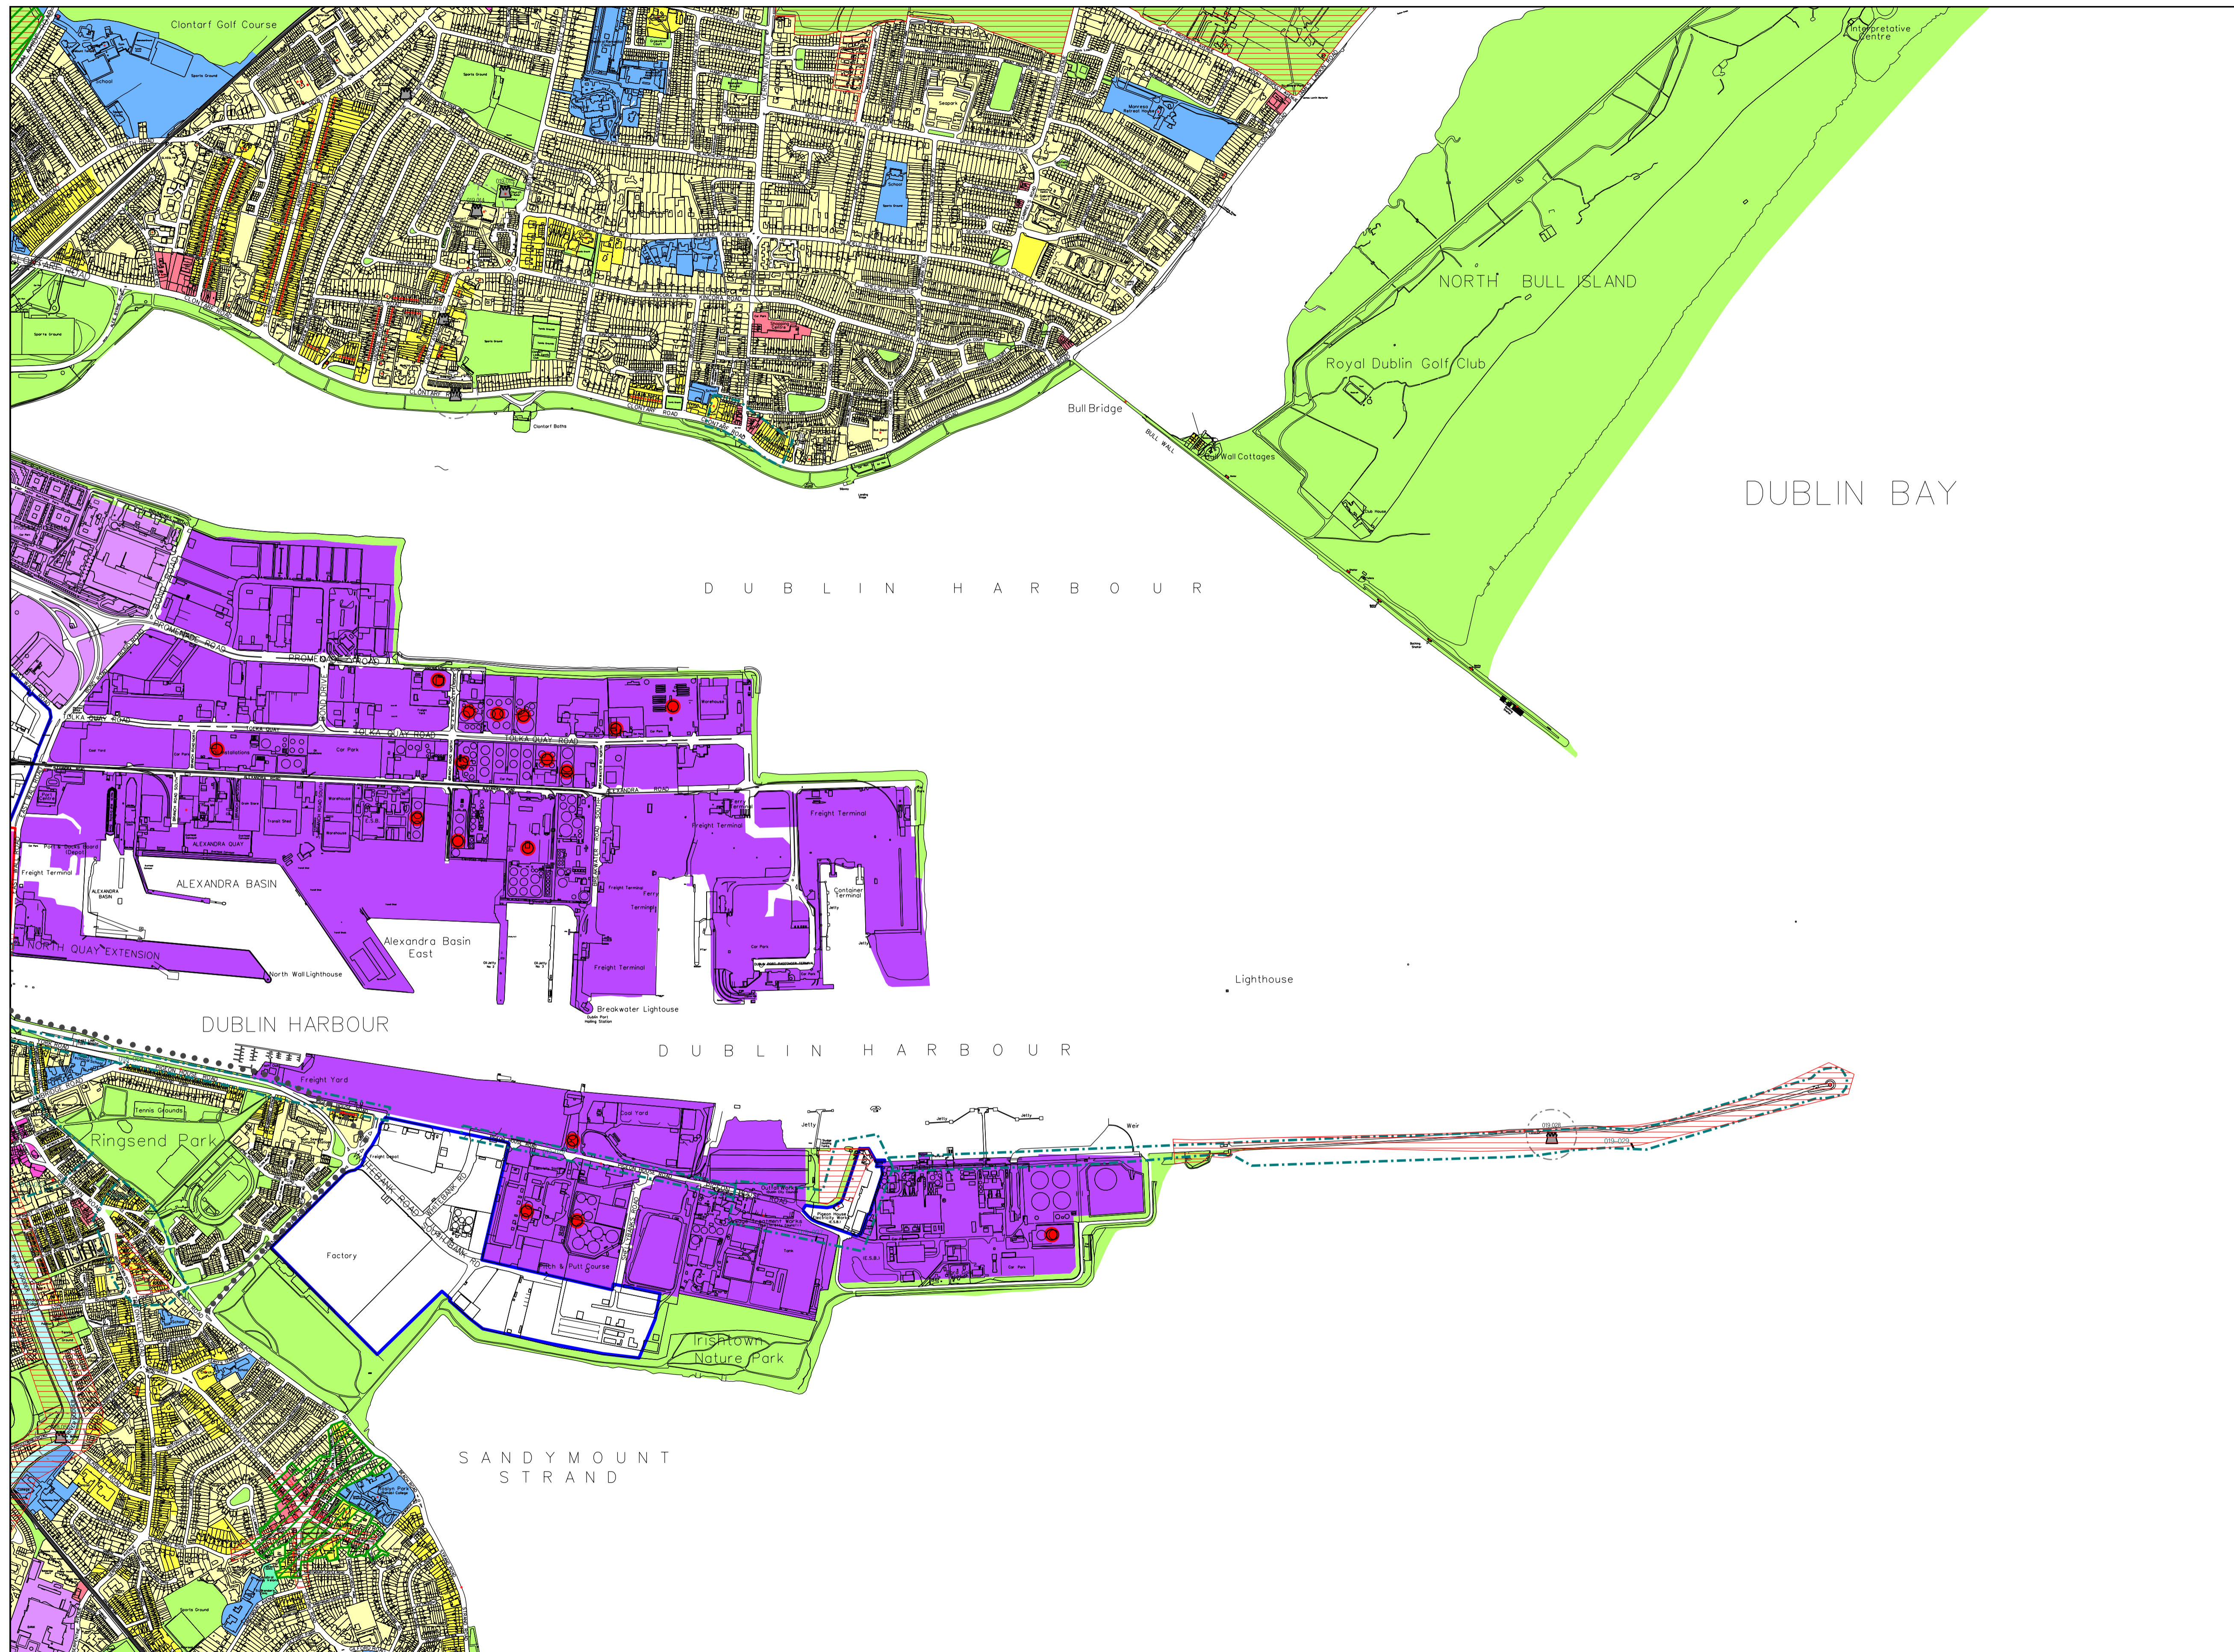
Clontarf Golf Course

Interpretative Centre

NORTH BULL ISLAND

Royal Dublin Golf Club

Bull Bridge

BULL WALL

Wall Cottages

DUBLIN BAY

D U B L I N H A R B O U R

PROMENADE ROAD

TOLKA QUAY ROAD

Freight Terminal

ALEXANDRA BASIN

Alexandra Basin East

NORTH QUAY EXTENSION

North Wall Lighthouse

Container Terminal

Freight Terminal

Breakwater Lightouse

Lighthouse

DUBLIN HARBOUR

D U B L I N H A R B O U R

Freight Yard

Tennis Grounds

Ringsend Park

Factory

Pitch & Putt Course

Coal Yard

Jetty

Weir

Irishtown Nature Park

S A N D Y M O U N T S T R A N D